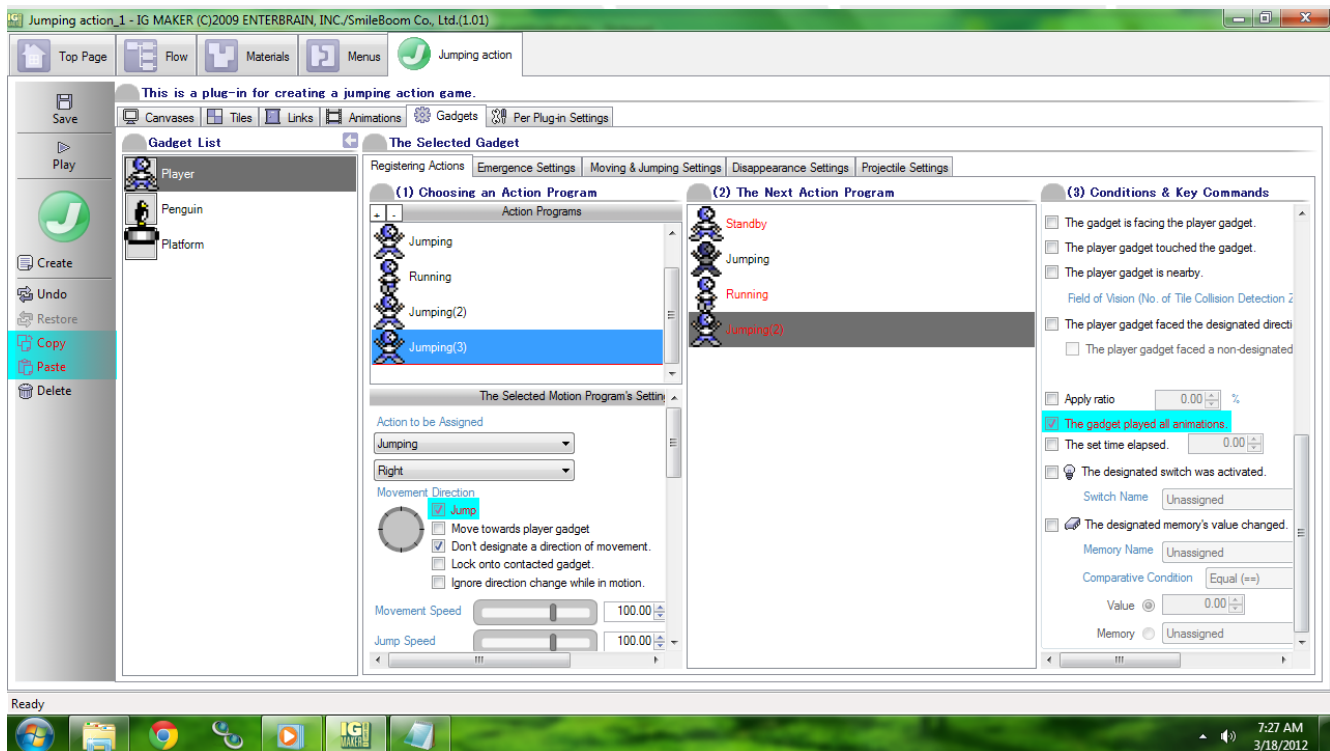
Jumping action_1 - IG MAKER (C)2009 ENTERBRAIN, INC./SmileBoom Co., Ltd.(1.01)

Top Page | Flow | Materials | Menus | Jumping action

Save
Play
Create
Undo
Restore
Copy
Paste
Delete

This is a plug-in for creating a jumping action game.

Canvases | Tiles | Links | Animations | Gadgets | Per Plug-in Settings

Gadget List
Player
Penguin
Platform

The Selected Gadget

Registering Actions | Emergence Settings | Moving & Jumping Settings | Disappearance Settings | Projectile Settings

(1) Choosing an Action Program
+ - Action Programs
Jumping
Running
Jumping(2)
Jumping(3)

The Selected Motion Program's Settin
Action to be Assigned
Jumping
Right
Movement Direction
Jump
Move towards player gadget
Don't designate a direction of movement.
Lock onto contacted gadget.
Ignore direction change while in motion.
Movement Speed 100.00
Jump Speed 100.00

(2) The Next Action Program
Standby
Jumping
Running
Jumping(2)

(3) Conditions & Key Commands
The gadget is facing the player gadget.
The player gadget touched the gadget.
The player gadget is nearby.
Field of Vision (No. of Tile Collision Detection Z
The player gadget faced the designated directi
The player gadget faced a non-designated
Apply ratio 0.00 %
The gadget played all animations.
The set time elapsed. 0.00
The designated switch was activated.
Switch Name Unassigned
The designated memory's value changed.
Memory Name Unassigned
Comparative Condition Equal (==)
Value 0.00
Memory Unassigned

Ready

7:27 AM
3/18/2012